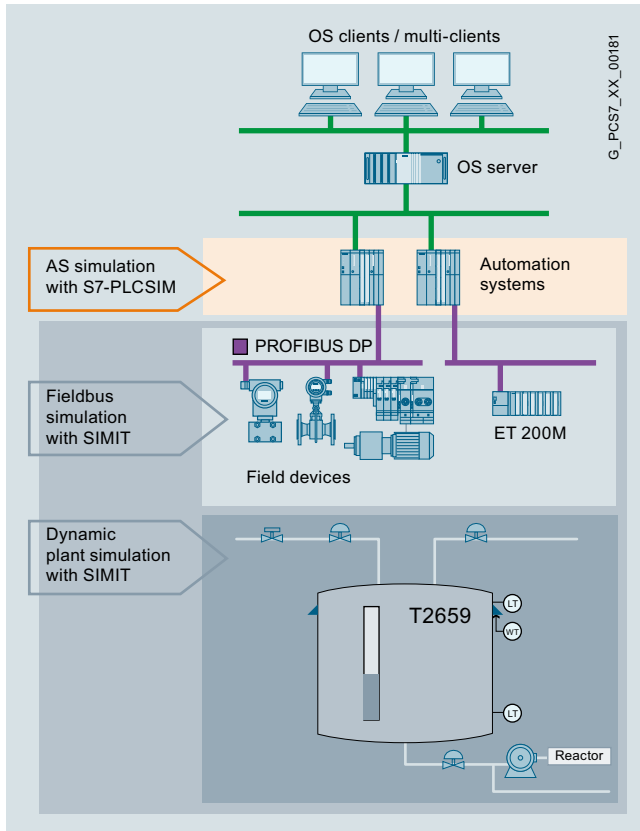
OS clients / multi-clients

G_PCS7_XX_00181

OS server

AS simulation with S7-PLCSIM

Automation systems

PROFIBUS DP

Fieldbus simulation with SIMIT

ET 200M

Field devices

Dynamic plant simulation with SIMIT

T2659

LT

WT

LT

Reactor